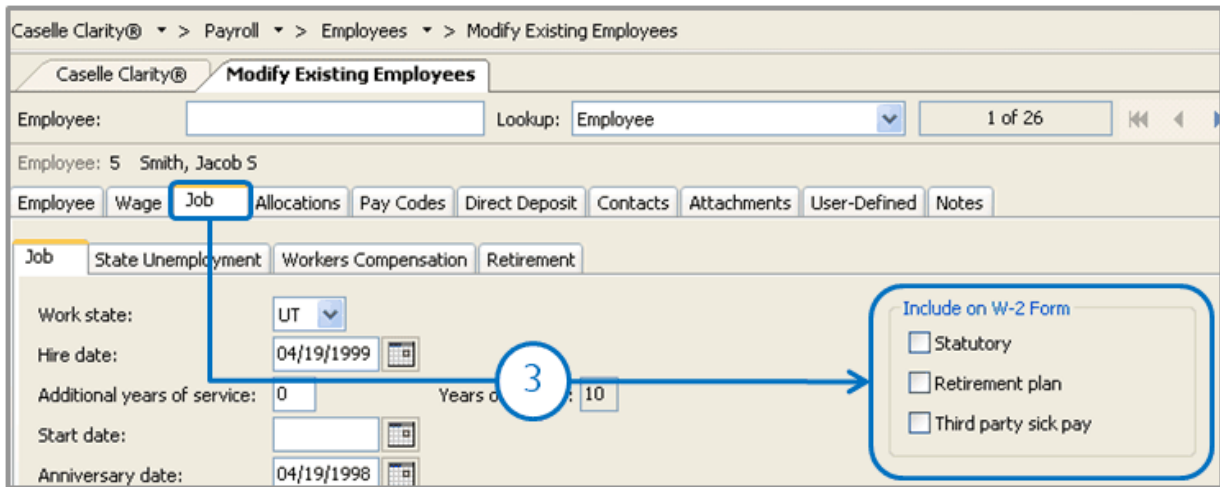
Caselle Clarity® ▾ > Payroll ▾ > Employees ▾ > Modify Existing Employees

Caselle Clarity® Modify Existing Employees

Employee: Lookup: Employee 1 of 26

Employee: 5 Smith, Jacob S

Employee Wage Job Allocations Pay Codes Direct Deposit Contacts Attachments User-Defined Notes

Job State Unemployment Workers Compensation Retirement

Work state: UT

Hire date: 04/19/1999

Additional years of service: 0 Years o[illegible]: 10

Start date:

Anniversary date: 04/19/1998

3

Include on W-2 Form

Statutory

Retirement plan

Third party sick pay